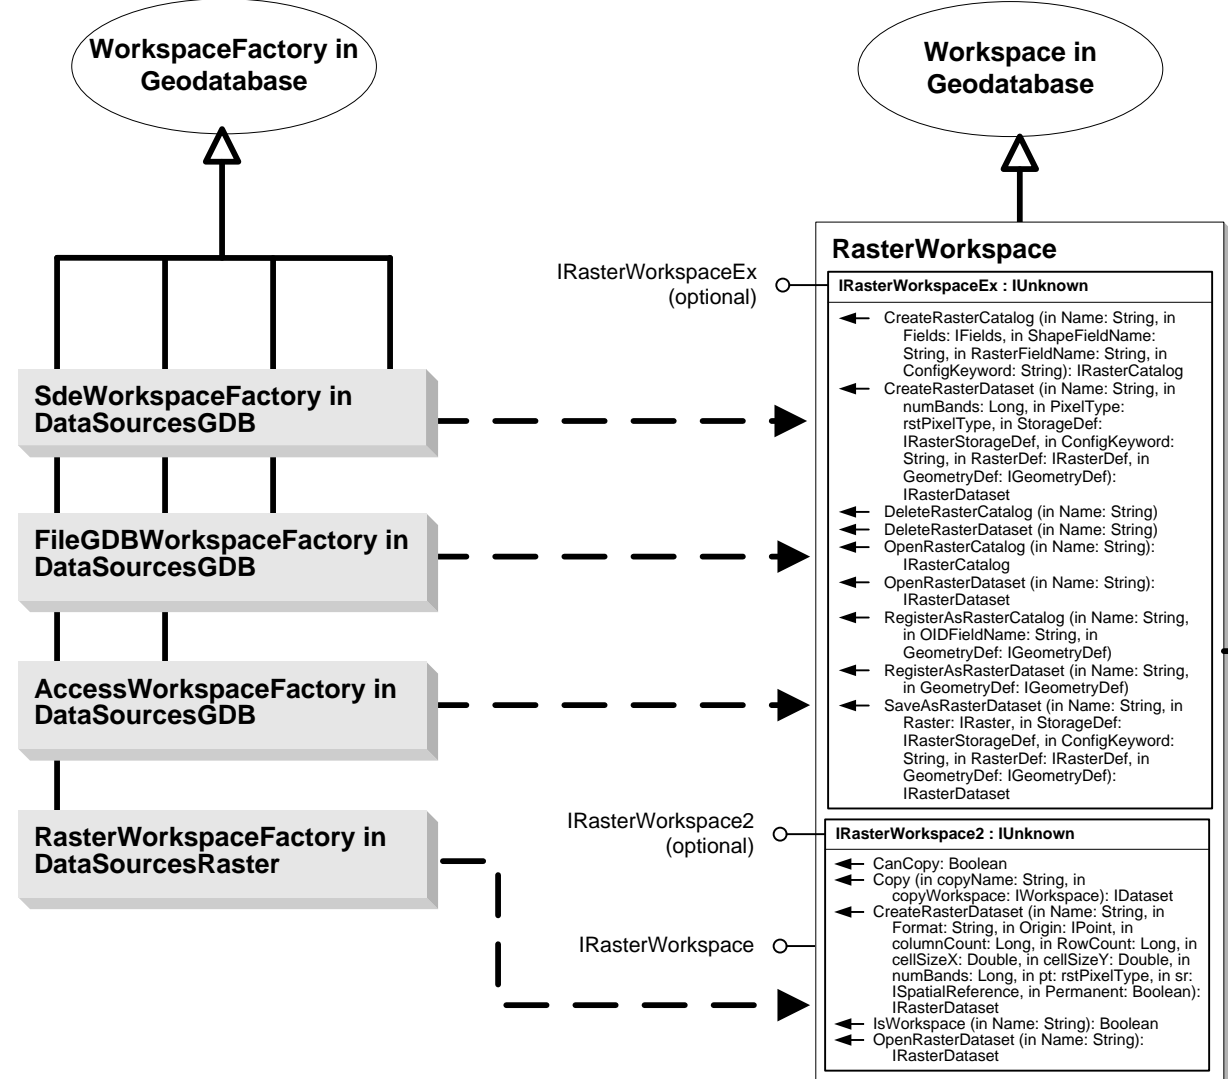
WorkspaceFactory in Geodatabase

Workspace in Geodatabase

SdeWorkspaceFactory in DataSourcesGDB

FileGDBWorkspaceFactory in DataSourcesGDB

AccessWorkspaceFactory in DataSourcesGDB

RasterWorkspaceFactory in DataSourcesRaster

RasterWorkspace

IRasterWorkspaceEx (optional)

IRasterWorkspaceEx : IUnknown

CreateRasterCatalog (in Name: String, in Fields: IFields, in ShapeFieldName: String, in RasterFieldName: String, in ConfigKeyword: String): IRasterCatalog
CreateRasterDataset (in Name: String, in numBands: Long, in PixelType: rstPixelType, in StorageDef: IRasterStorageDef, in ConfigKeyword: String, in RasterDef: IRasterDef, in GeometryDef: IGeometryDef): IRasterDataset
DeleteRasterCatalog (in Name: String)
DeleteRasterDataset (in Name: String)
OpenRasterCatalog (in Name: String): IRasterCatalog
OpenRasterDataset (in Name: String): IRasterDataset
RegisterAsRasterCatalog (in Name: String, in OIDFieldName: String, in GeometryDef: IGeometryDef)
RegisterAsRasterDataset (in Name: String, in GeometryDef: IGeometryDef)
SaveAsRasterDataset (in Name: String, in Raster: IRaster, in StorageDef: IRasterStorageDef, in ConfigKeyword: String, in RasterDef: IRasterDef, in GeometryDef: IGeometryDef): IRasterDataset

IRasterWorkspace2 (optional)

IRasterWorkspace2 : IUnknown

CanCopy: Boolean
Copy (in copyName: String, in copyWorkspace: IWorkspace): IDataset
CreateRasterDataset (in Name: String, in Format: String, in Origin: IPoint, in columnCount: Long, in RowCount: Long, in cellSizeX: Double, in cellSizeY: Double, in numBands: Long, in pt: rstPixelType, in sr: ISpatialReference, in Permanent: Boolean): IRasterDataset
IsWorkspace (in Name: String): Boolean
OpenRasterDataset (in Name: String): IRasterDataset

IRasterWorkspace